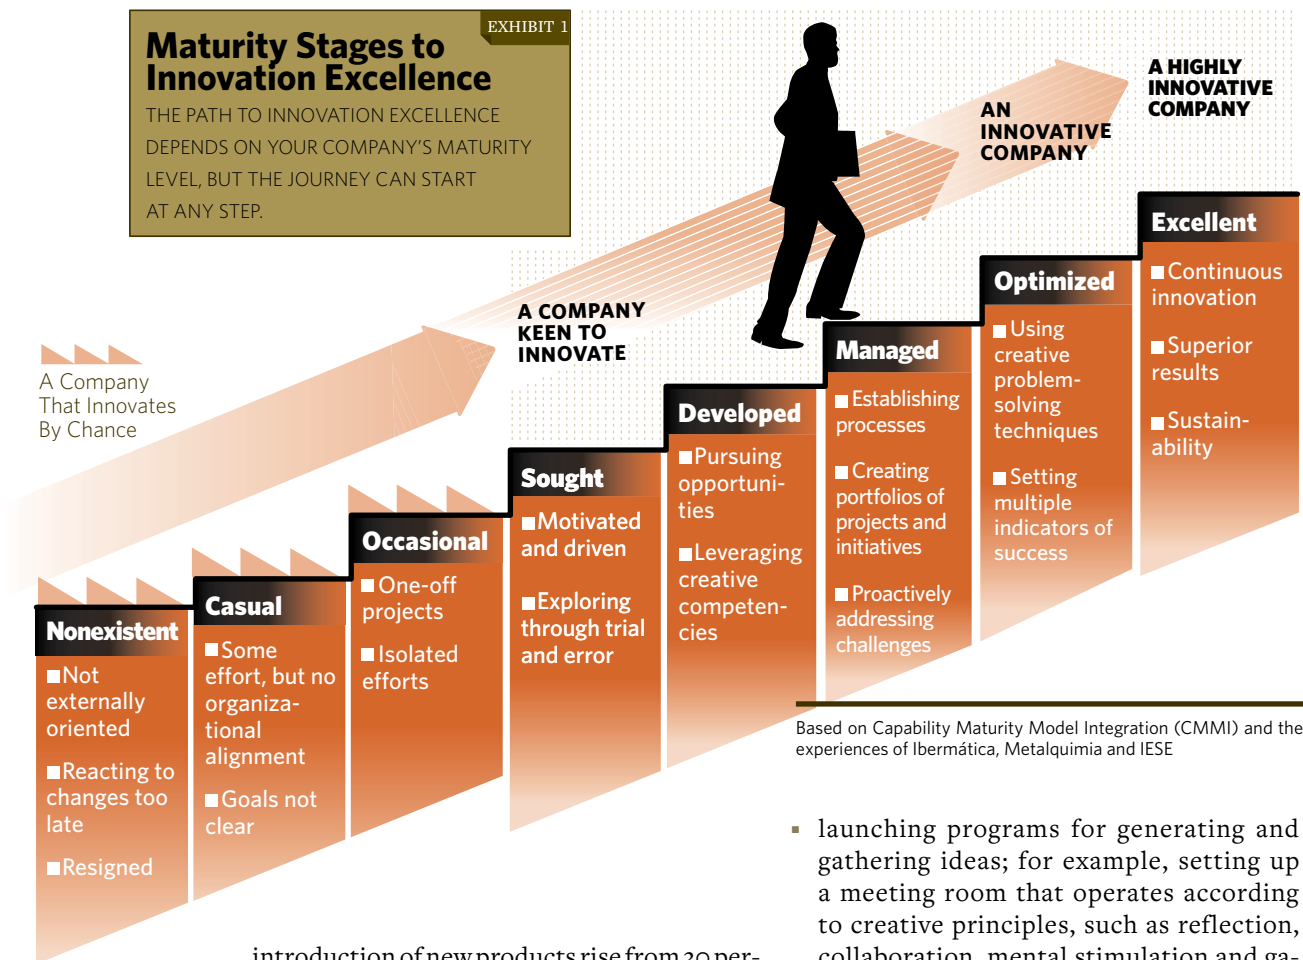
EXHIBIT 1

Maturity Stages to Innovation Excellence

THE PATH TO INNOVATION EXCELLENCE DEPENDS ON YOUR COMPANY'S MATURITY LEVEL, BUT THE JOURNEY CAN START AT ANY STEP.

A HIGHLY INNOVATIVE COMPANY

AN INNOVATIVE COMPANY

A COMPANY KEEN TO INNOVATE

A Company That Innovates By Chance

Nonexistent
Not externally oriented
Reacting to changes too late
Resigned

Casual
Some effort, but no organizational alignment
Goals not clear

Occasional
One-off projects
Isolated efforts

Sought
Motivated and driven
Exploring through trial and error

Developed
Pursuing opportunities
Leveraging creative competencies

Managed
Establishing processes
Creating portfolios of projects and initiatives
Proactively addressing challenges

Optimized
Using creative problem-solving techniques
Setting multiple indicators of success

Excellent
Continuous innovation
Superior results
Sustainability

Based on Capability Maturity Model Integration (CMMI) and the experiences of Ibermática, Metalquimia and IESE

introduction of new products rise from 20 per-

launching programs for generating and gathering ideas; for example, setting up a meeting room that operates according to creative principles, such as reflection, collaboration, mental stimulation and ga-